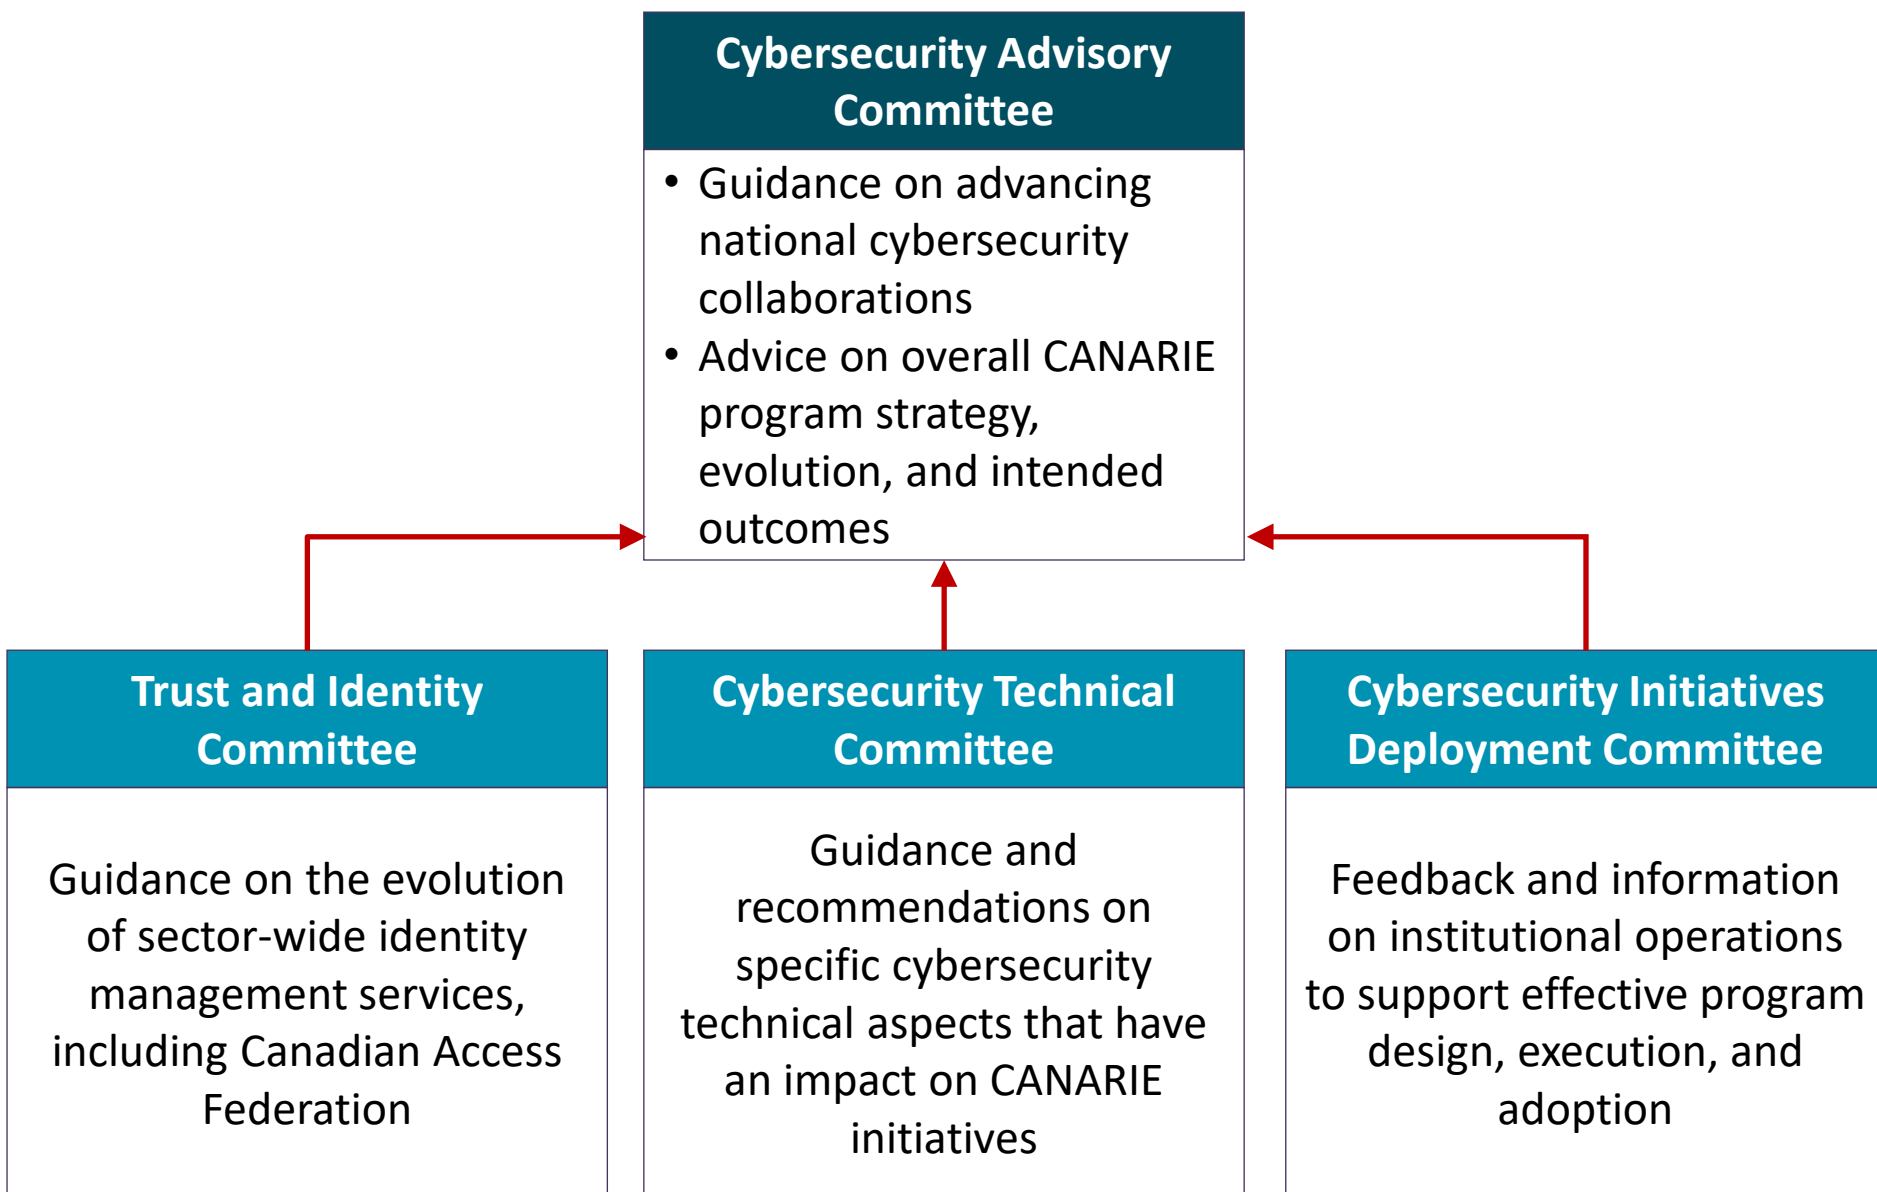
Cybersecurity Advisory Committee

• Guidance on advancing national cybersecurity collaborations
• Advice on overall CANARIE program strategy, evolution, and intended outcomes

Trust and Identity Committee

Guidance on the evolution of sector-wide identity management services, including Canadian Access Federation

Cybersecurity Technical Committee

Guidance and recommendations on specific cybersecurity technical aspects that have an impact on CANARIE initiatives

Cybersecurity Initiatives Deployment Committee

Feedback and information on institutional operations to support effective program design, execution, and adoption